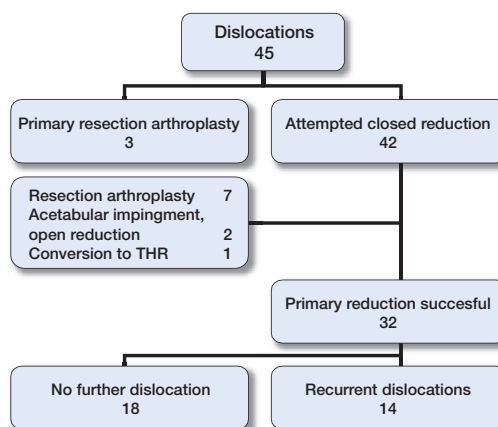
Dislocations
45

Primary resection arthroplasty
3

Attempted closed reduction
42

Resection arthroplasty 7
Acetabular impingment, open reduction 2
Conversion to THR 1

Primary reduction succesful
32

No further dislocation
18

Recurrent dislocations
14